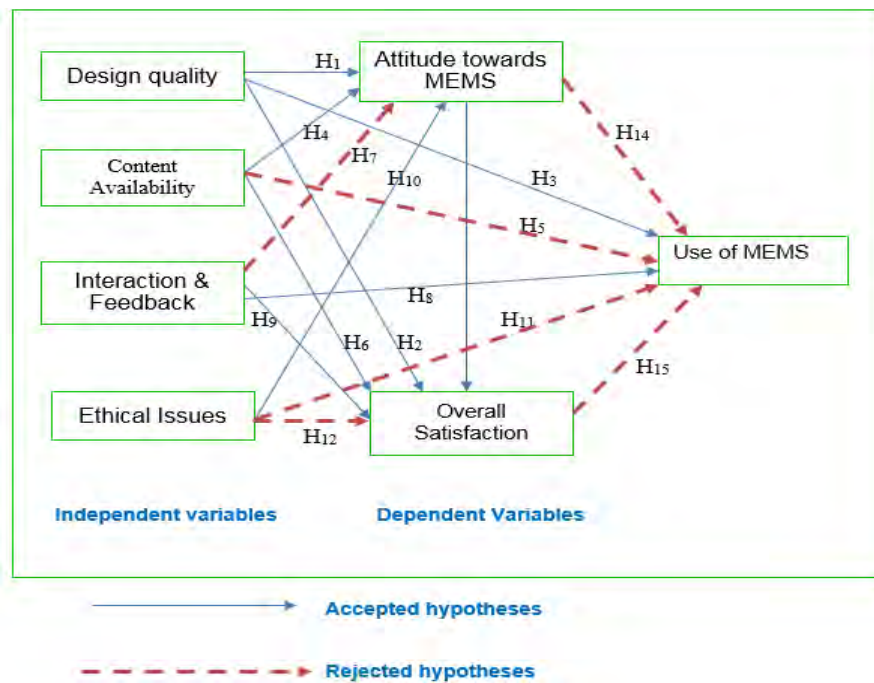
Design quality

H$_1$

Attitude towards MEMS

Content Availability

H$_4$

H$_7$

H$_{14}$

H$_{10}$

H$_3$

H$_5$

Use of MEMS

Interaction & Feedback

H$_8$

H$_9$

H$_{11}$

H$_6$

H$_2$

H$_{15}$

Ethical Issues

Overall Satisfaction

H$_{12}$

Independent variables

Dependent Variables

Accepted hypotheses

Rejected hypotheses